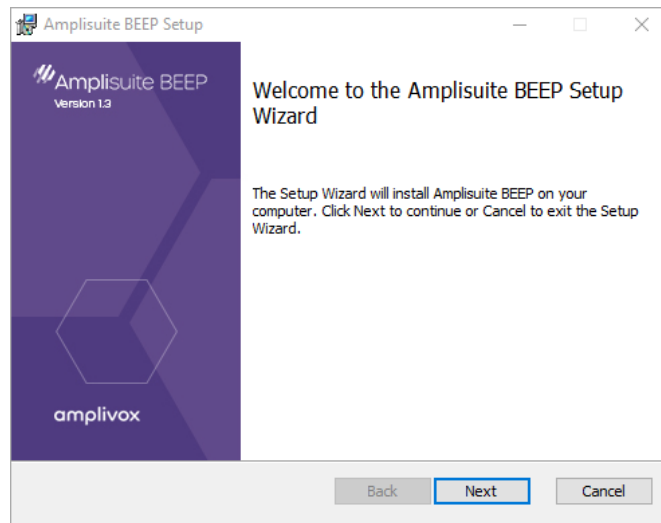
Amplisuite BEEP Setup

Amplisuite BEEP
Version 1.3

amplivox

Welcome to the Amplisuite BEEP Setup Wizard

The Setup Wizard will install Amplisuite BEEP on your computer. Click Next to continue or Cancel to exit the Setup Wizard.

Back
Next
Cancel